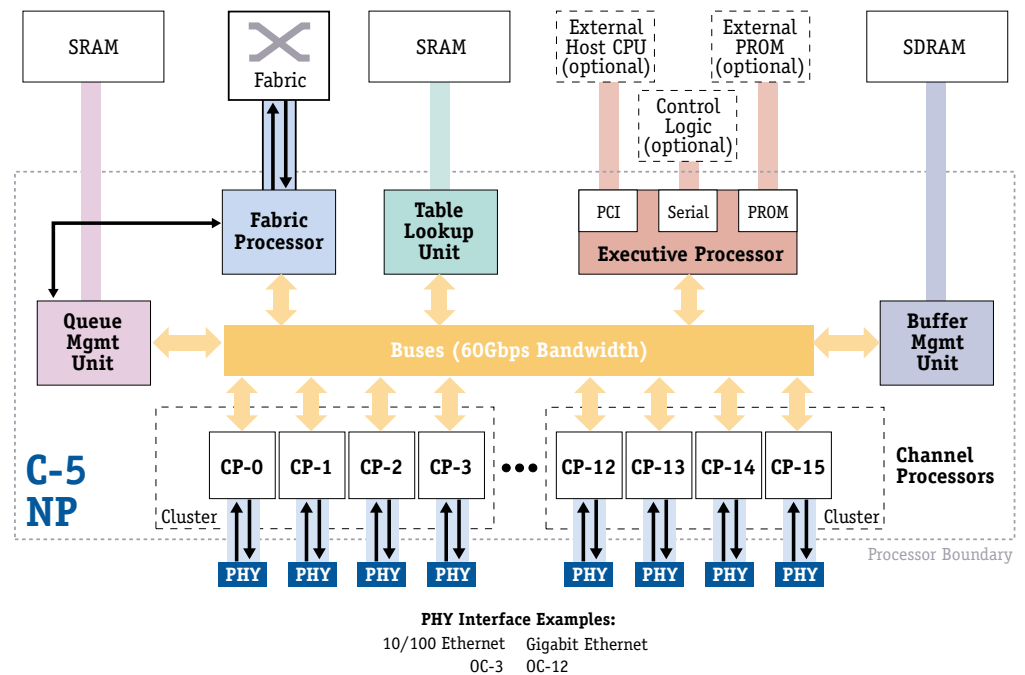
SRAM

Fabric

SRAM

External Host CPU (optional)

External PROM (optional)

SDRAM

Control Logic (optional)

Fabric Processor

Table Lookup Unit

PCI

Serial

PROM

Executive Processor

Queue Mgmt Unit

Buses (60Gbps Bandwidth)

Buffer Mgmt Unit

C-5 NP

CP-0 CP-1 CP-2 CP-3 ••• CP-12 CP-13 CP-14 CP-15

Channel Processors

Cluster

Cluster

Processor Boundary

PHY PHY PHY PHY PHY PHY PHY PHY

PHY Interface Examples:
10/100 Ethernet Gigabit Ethernet
OC-3 OC-12